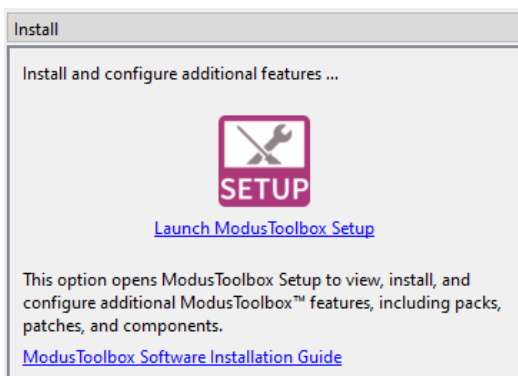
Install

Install and configure additional features ...

SETUP

Launch ModusToolbox Setup

This option opens ModusToolbox Setup to view, install, and configure additional ModusToolbox™ features, including packs, patches, and components.

ModusToolbox Software Installation Guide